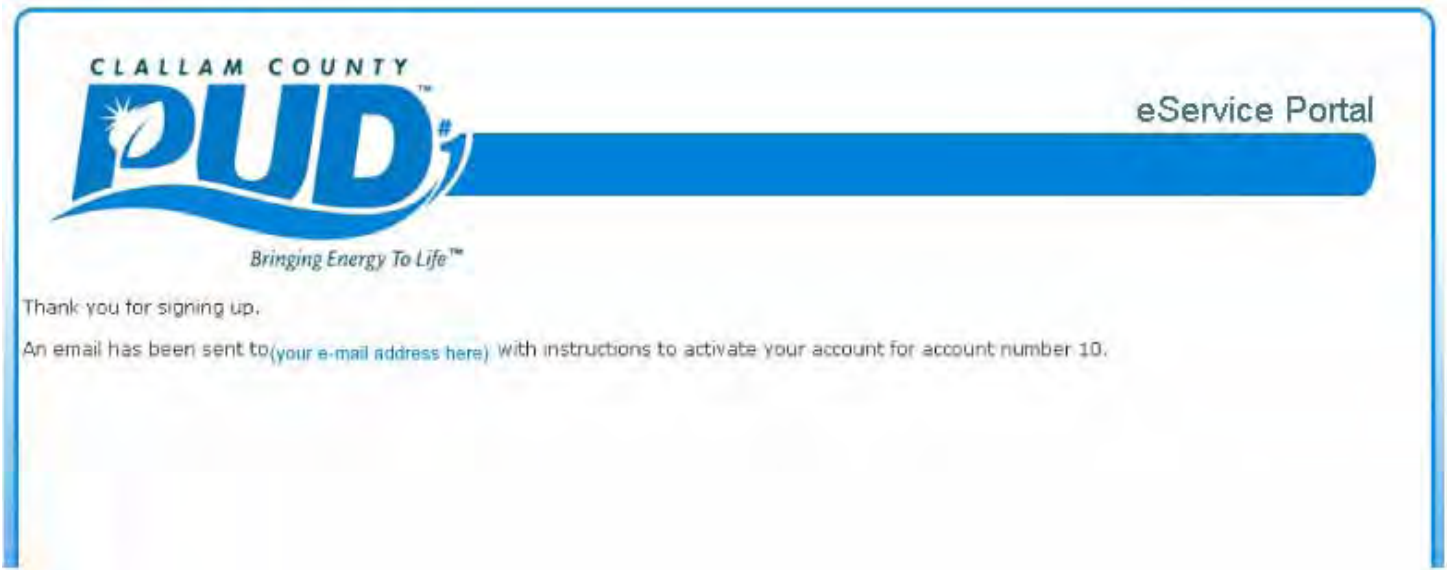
CLALLAM COUNTY
PUD™ #1
Bringing Energy To Life™

eService Portal

Thank you for signing up.

An email has been sent to(your e-mail address here) with instructions to activate your account for account number 10.